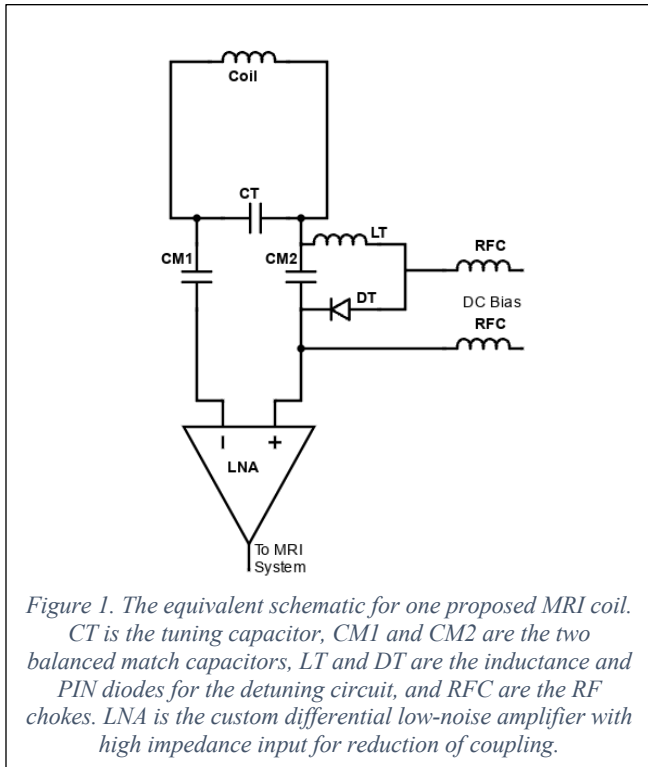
Coil

CT

CM1

CM2

LT

RFC

DT

DC Bias

RFC

I

+

LNA

To MRI System

Figure 1. The equivalent schematic for one proposed MRI coil. CT is the tuning capacitor, CM1 and CM2 are the two balanced match capacitors, LT and DT are the inductance and PIN diodes for the detuning circuit, and RFC are the RF chokes. LNA is the custom differential low-noise amplifier with high impedance input for reduction of coupling.